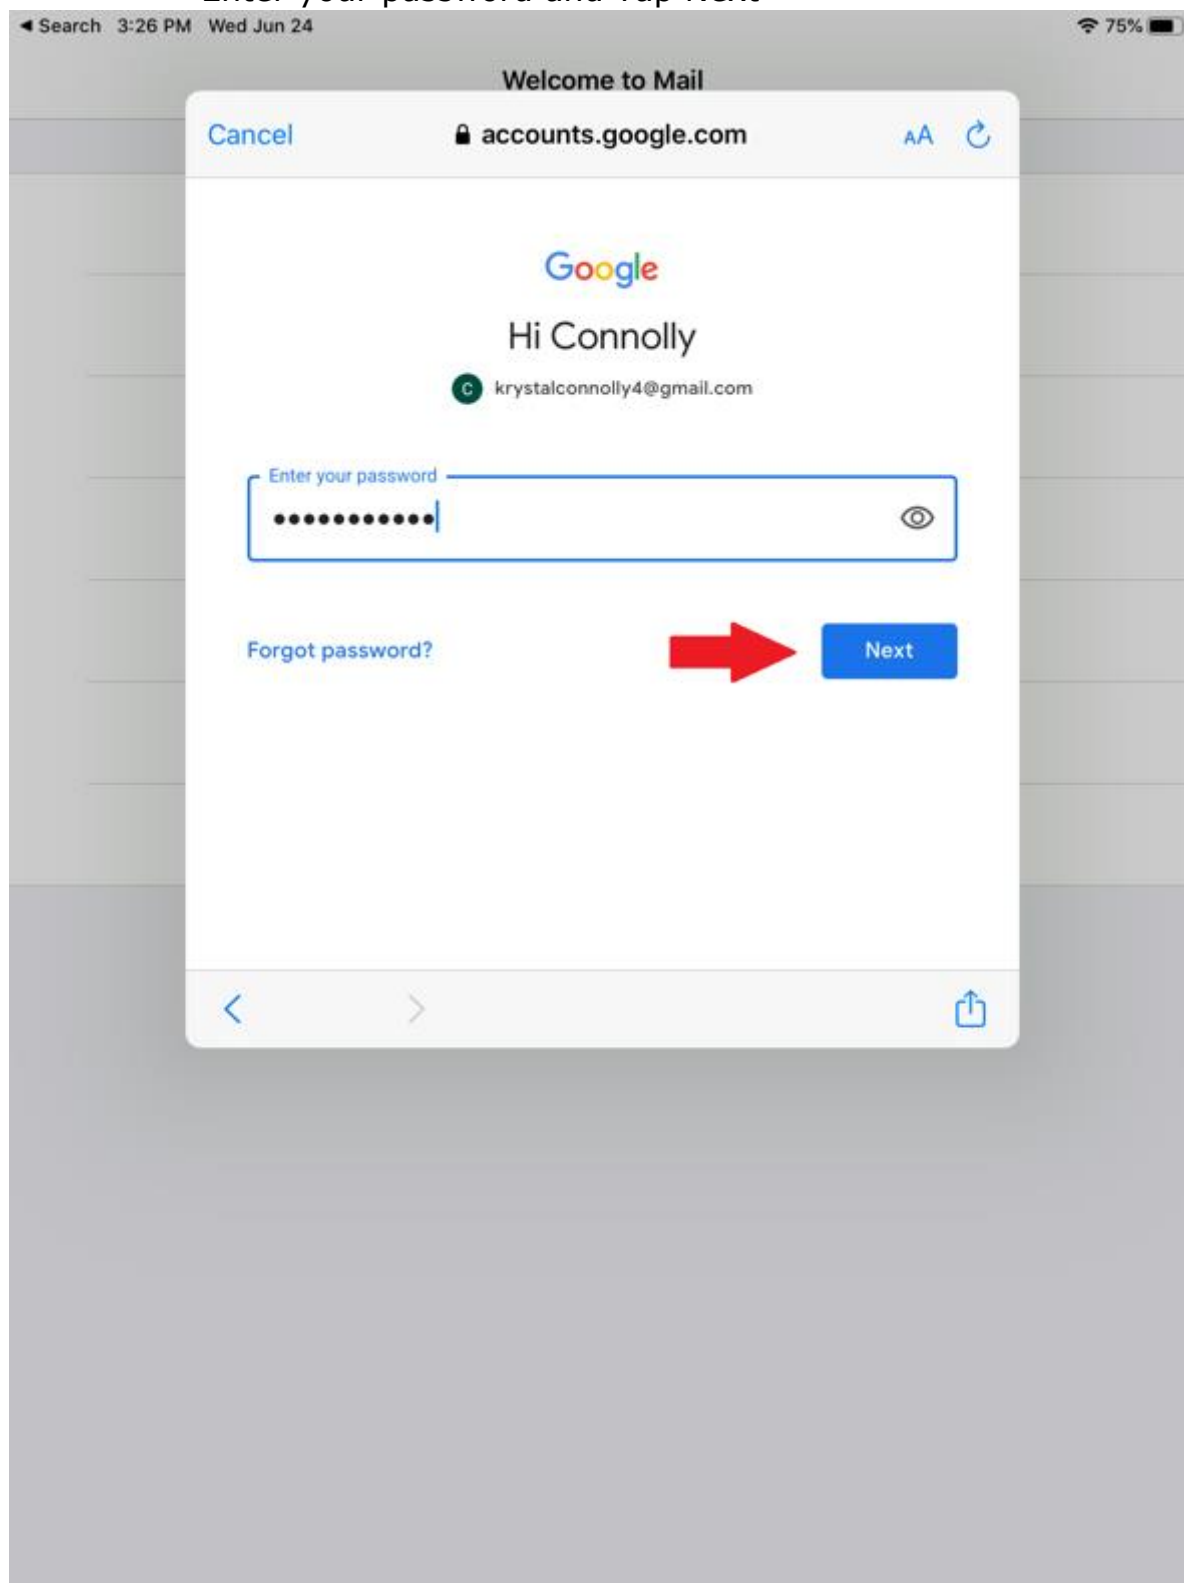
Enter your password and Tap Next

◀ Search 3:26 PM Wed Jun 24
75%

Welcome to Mail

Cancel
accounts.google.com
AA

Google

Hi Connolly

C krystalconnolly4@gmail.com

Enter your password
••••••••••••

Forgot password?

Next